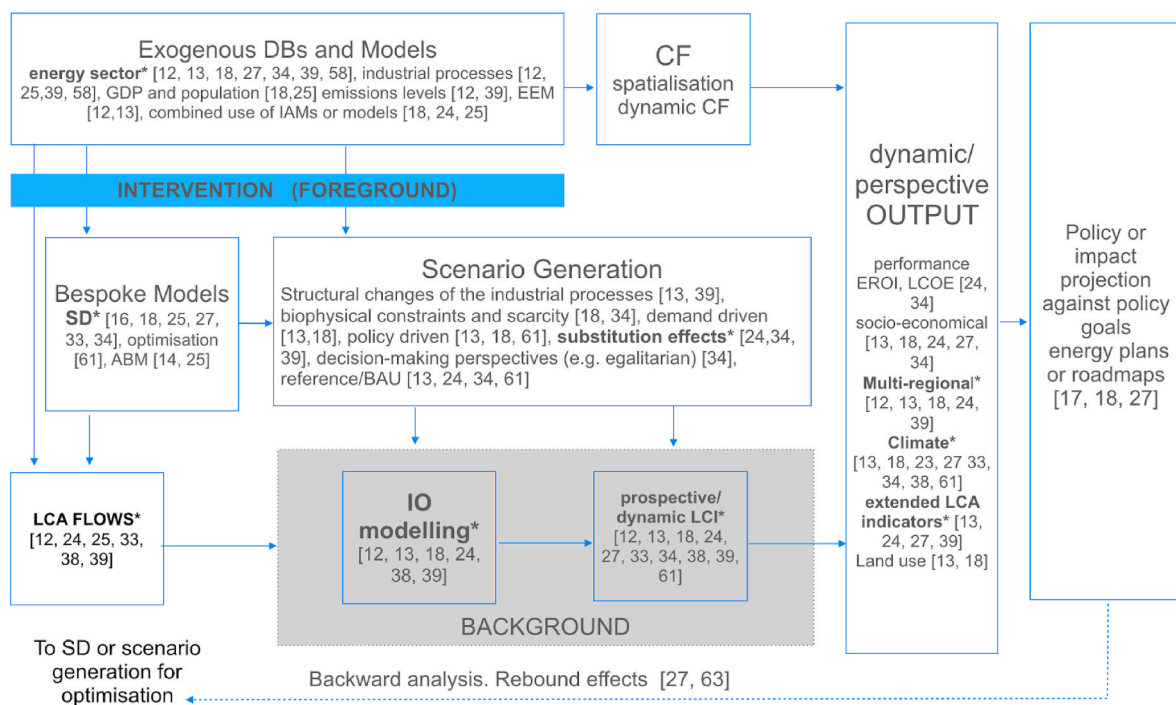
Exogenous DBs and Models
**energy sector*** [12, 13, 18, 27, 34, 39, 58], industrial processes [12, 25,39, 58], GDP and population [18,25] emissions levels [12, 39], EEM [12,13], combined use of IAMs or models [18, 24, 25]

CF
spatialisation
dynamic CF

INTERVENTION (FOREGROUND)

Bespoke Models
**SD*** [16, 18, 25, 27, 33, 34], optimisation [61], ABM [14, 25]

Scenario Generation
Structural changes of the industrial processes [13, 39], biophysical constraints and scarcity [18, 34], demand driven [13,18], policy driven [13, 18, 61], **substitution effects*** [24,34, 39], decision-making perspectives (e.g. egalitarian) [34], reference/BAU [13, 24, 34, 61]

**LCA FLOWS***
[12, 24, 25, 33, 38, 39]

**IO modelling***
[12, 13, 18, 24, 38, 39]

**prospective/ dynamic LCI***
[12, 13, 18, 24, 27, 33, 34, 38, 39, 61]

BACKGROUND

dynamic/
perspective
OUTPUT

performance
EROI, LCOE [24, 34]
socio-economical [13, 18, 24, 27, 34]
**Multi-regional*** [12, 13, 18, 24, 39]
**Climate*** [13, 18, 23, 27 33, 34, 38, 61]
**extended LCA indicators*** [13, 24, 27, 39]
Land use [13, 18]

Policy or impact projection against policy goals energy plans or roadmaps [17, 18, 27]

To SD or scenario generation for optimisation

Backward analysis. Rebound effects [27, 63]